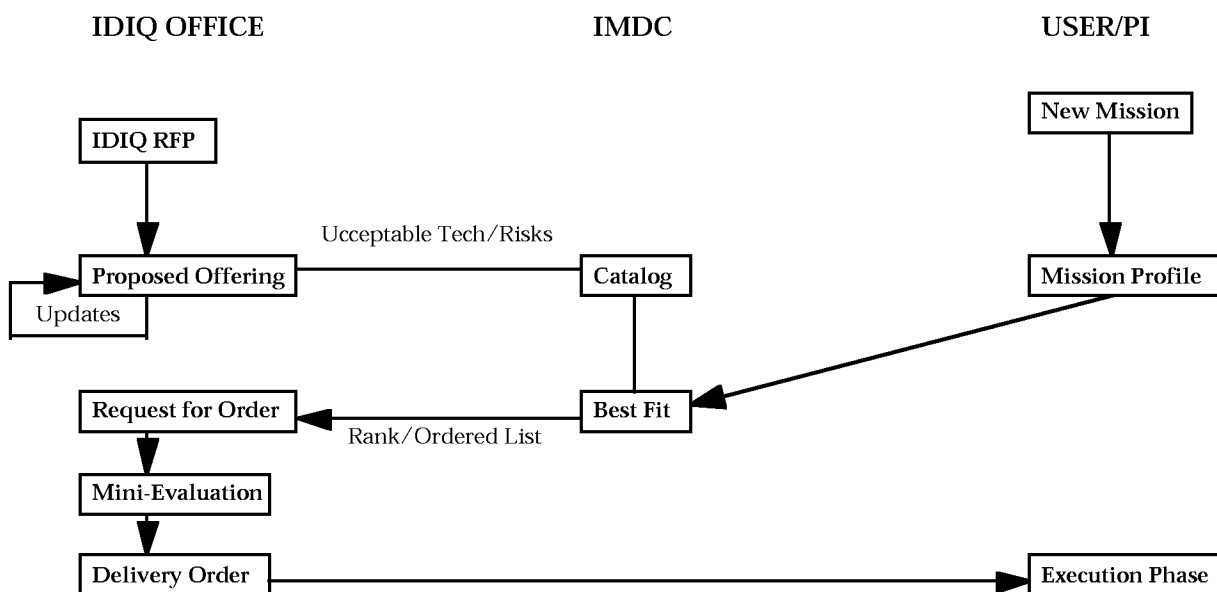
IDIQ OFFICE

IMDC

USER/PI

New Mission

IDIQ RFP

Ucceptable Tech/Risks

Proposed Offering

Catalog

Mission Profile

Updates

Request for Order

Best Fit

Rank/Ordered List

Mini-Evaluation

Delivery Order

Execution Phase